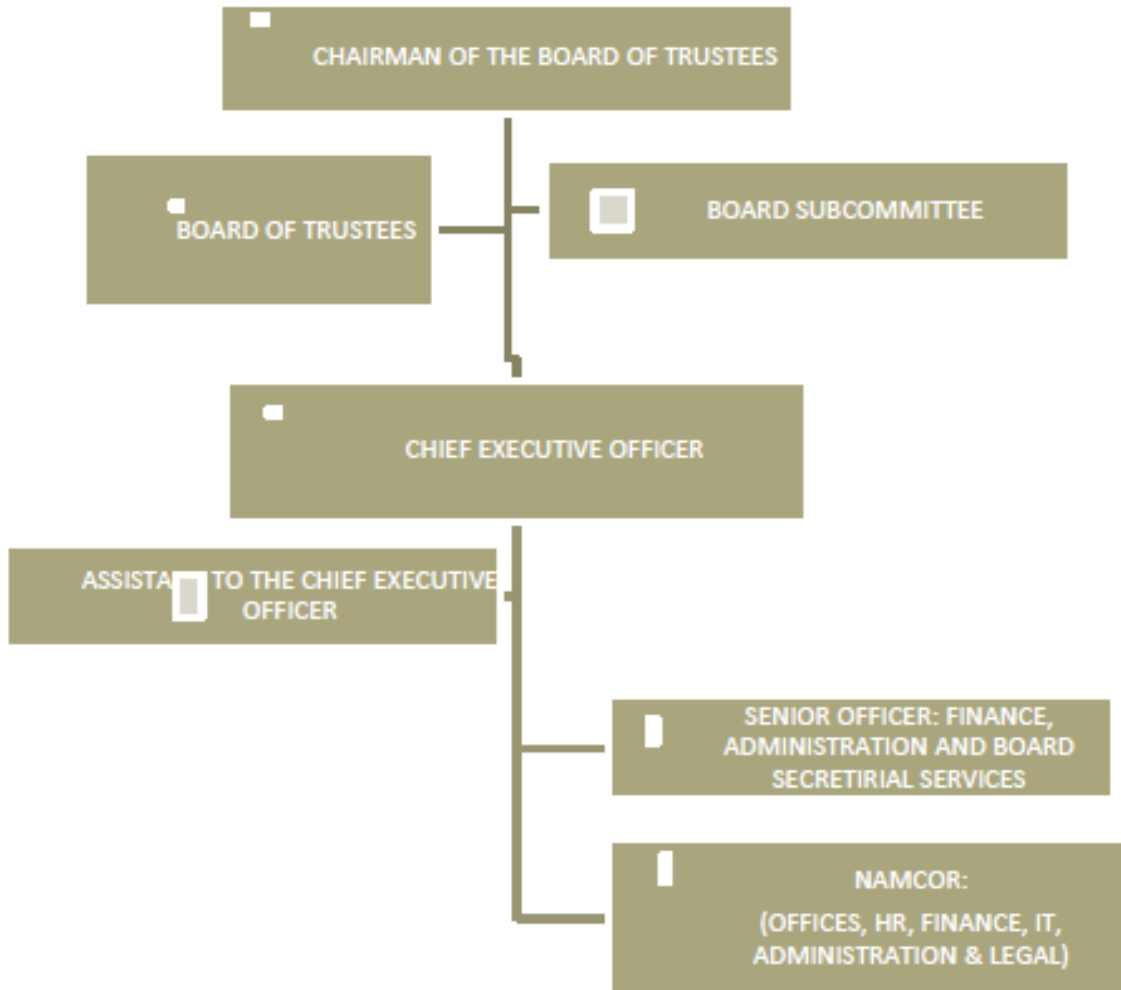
CHAIRMAN OF THE BOARD OF TRUSTEES

BOARD OF TRUSTEES

BOARD SUBCOMMITTEE

CHIEF EXECUTIVE OFFICER

ASSISTA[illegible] TO THE CHIEF EXECUTIVE OFFICER

SENIOR OFFICER: FINANCE, ADMINISTRATION AND BOARD SECRETIRIAL SERVICES

NAMCOR:
(OFFICES, HR, FINANCE, IT, ADMINISTRATION & LEGAL)